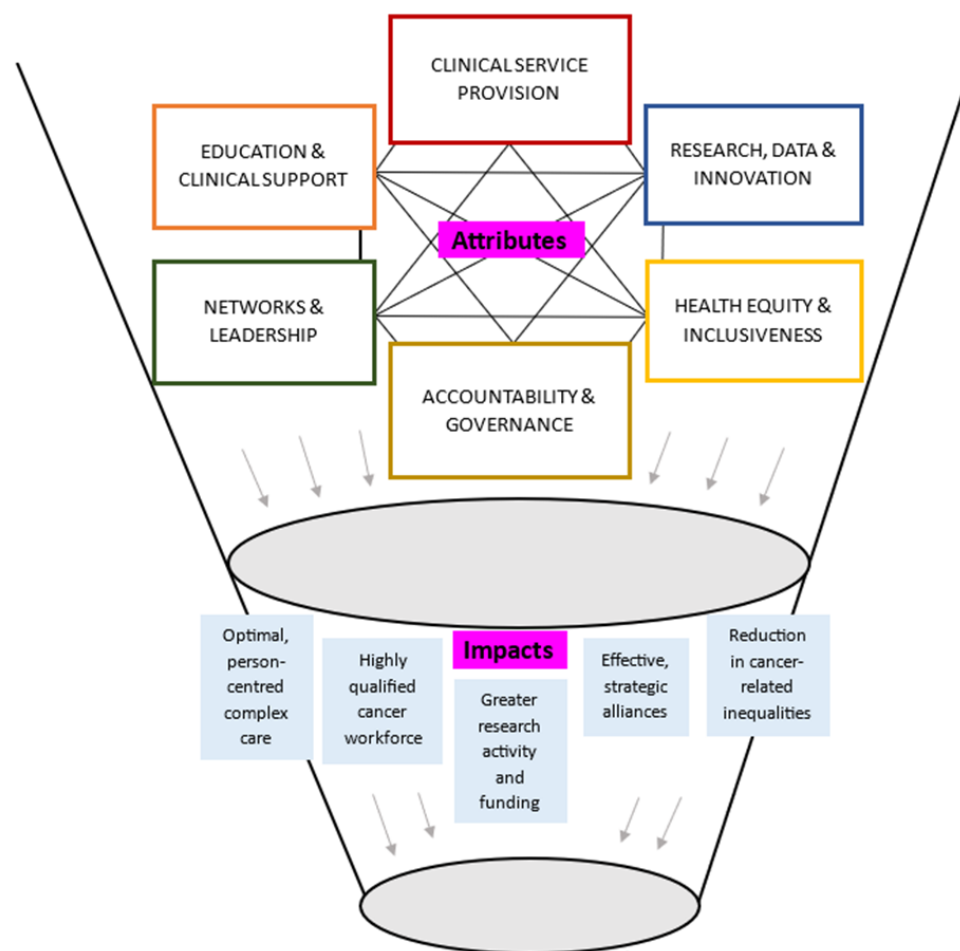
CLINICAL SERVICE PROVISION

EDUCATION & CLINICAL SUPPORT

RESEARCH, DATA & INNOVATION

Attributes

NETWORKS & LEADERSHIP

HEALTH EQUITY & INCLUSIVENESS

ACCOUNTABILITY & GOVERNANCE

Impacts

Optimal, person-centred complex care

Highly qualified cancer workforce

Greater research activity and funding

Effective, strategic alliances

Reduction in cancer-related inequalities